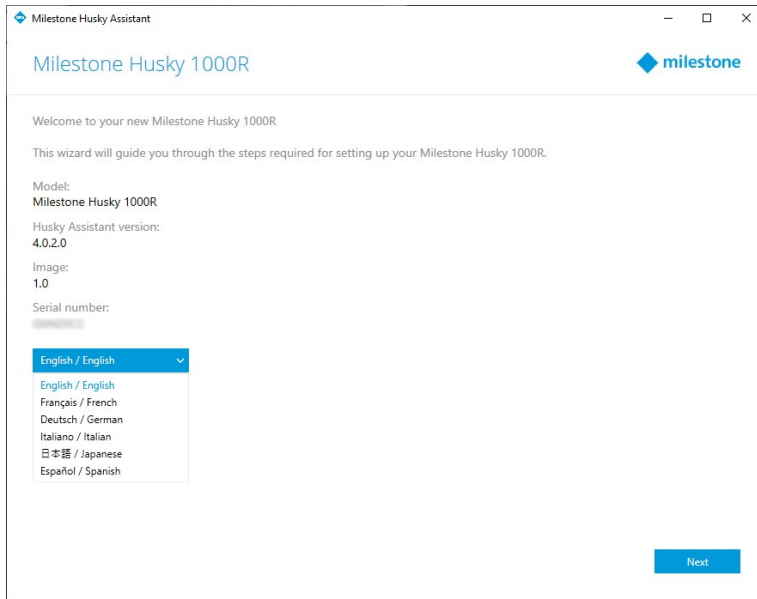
Milestone Husky Assistant

Milestone Husky 1000R

milestone

Welcome to your new Milestone Husky 1000R

This wizard will guide you through the steps required for setting up your Milestone Husky 1000R.

Model:
Milestone Husky 1000R

Husky Assistant version:
4.0.2.0

Image:
1.0

Serial number:
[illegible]

English / English

English / English
Français / French
Deutsch / German
Italiano / Italian
日本語 / Japanese
Español / Spanish

Next